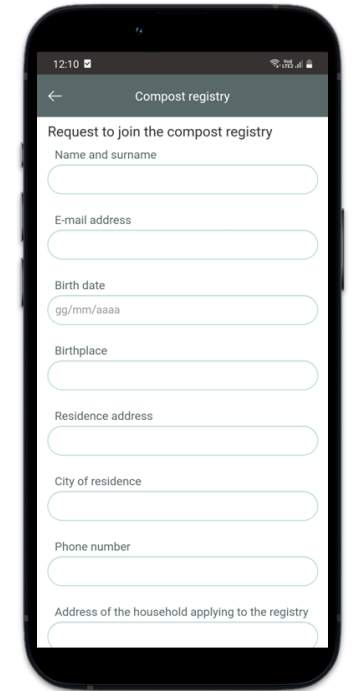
12:10

Compost registry

Request to join the compost registry

Name and surname

E-mail address

Birth date

gg/mm/aaaa

Birthplace

Residence address

City of residence

Phone number

Address of the household applying to the registry